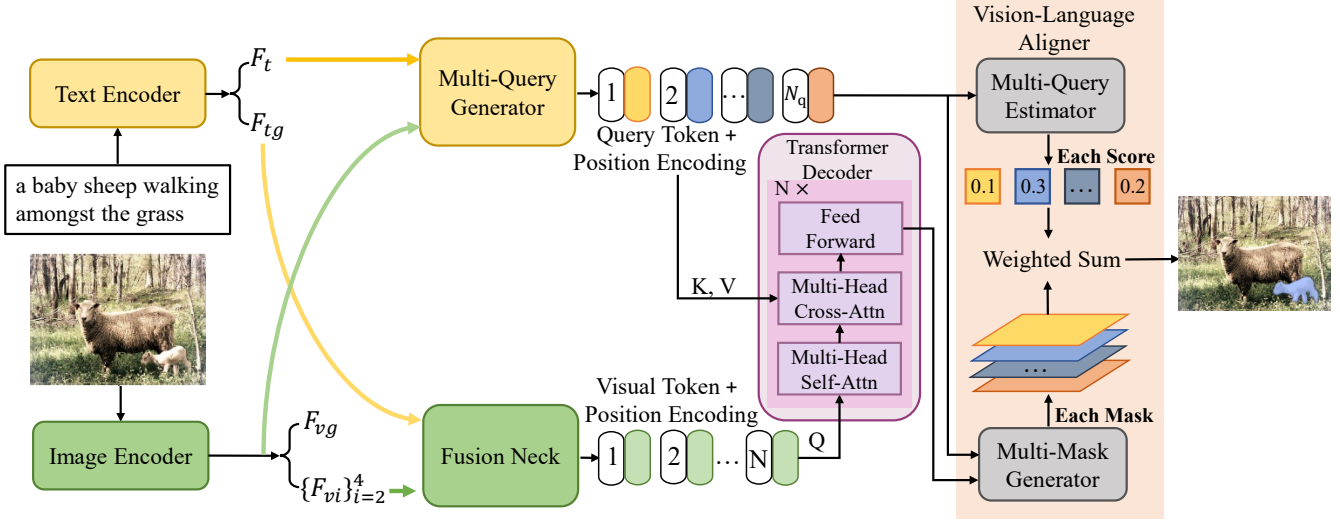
Text Encoder

$F_t$

$F_{tg}$

a baby sheep walking amongst the grass

Image Encoder

$F_{vg}$

$\{F_{vi}\}_{i=2}^{4}$

Multi-Query Generator

1 2 … $N_q$

Query Token + Position Encoding

Fusion Neck

1 2 … N

Visual Token + Position Encoding

Transformer Decoder

N ×

Feed Forward

Multi-Head Cross-Attn

Multi-Head Self-Attn

K, V

Q

Vision-Language Aligner

Multi-Query Estimator

Each Score

0.1 0.3 … 0.2

Weighted Sum

…

Each Mask

Multi-Mask Generator